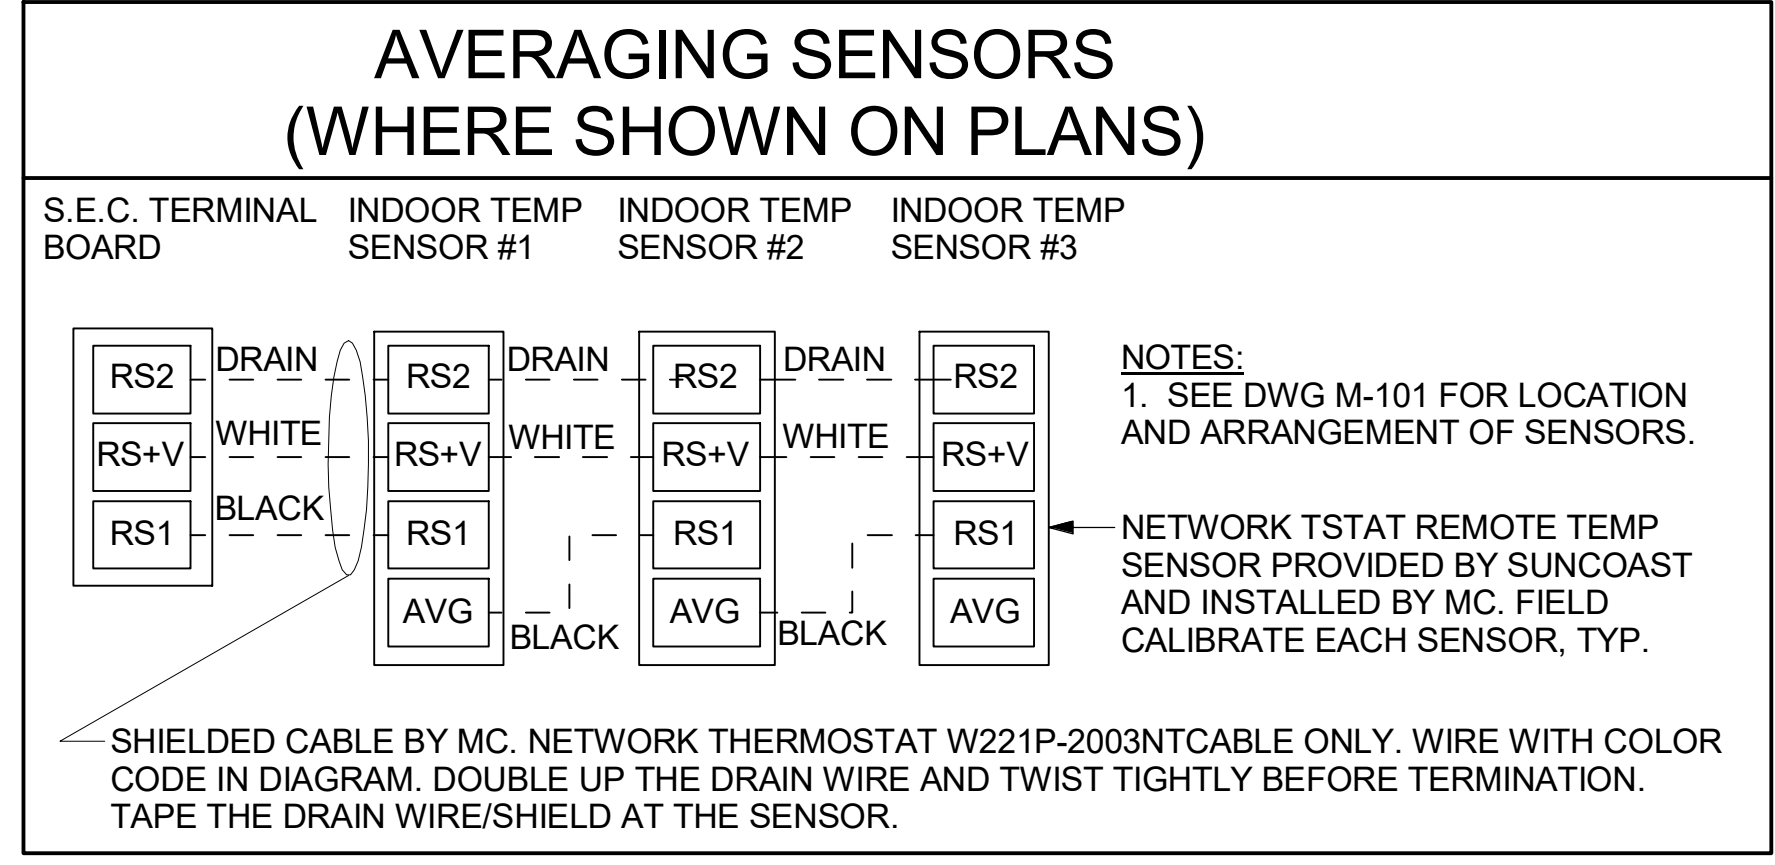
AVERAGING SENSORS
(WHERE SHOWN ON PLANS)

S.E.C. TERMINAL BOARD

INDOOR TEMP SENSOR #1

INDOOR TEMP SENSOR #2

INDOOR TEMP SENSOR #3

RS2
RS+V
RS1

DRAIN
WHITE
BLACK

RS2
RS+V
RS1
AVG

DRAIN
WHITE
BLACK

RS2
RS+V
RS1
AVG

DRAIN
WHITE
BLACK

RS2
RS+V
RS1
AVG

NOTES:
1. SEE DWG M-101 FOR LOCATION AND ARRANGEMENT OF SENSORS.

NETWORK TSTAT REMOTE TEMP SENSOR PROVIDED BY SUNCOAST AND INSTALLED BY MC. FIELD CALIBRATE EACH SENSOR, TYP.

SHIELDED CABLE BY MC. NETWORK THERMOSTAT W221P-2003NTCABLE ONLY. WIRE WITH COLOR CODE IN DIAGRAM. DOUBLE UP THE DRAIN WIRE AND TWIST TIGHTLY BEFORE TERMINATION. TAPE THE DRAIN WIRE/SHIELD AT THE SENSOR.